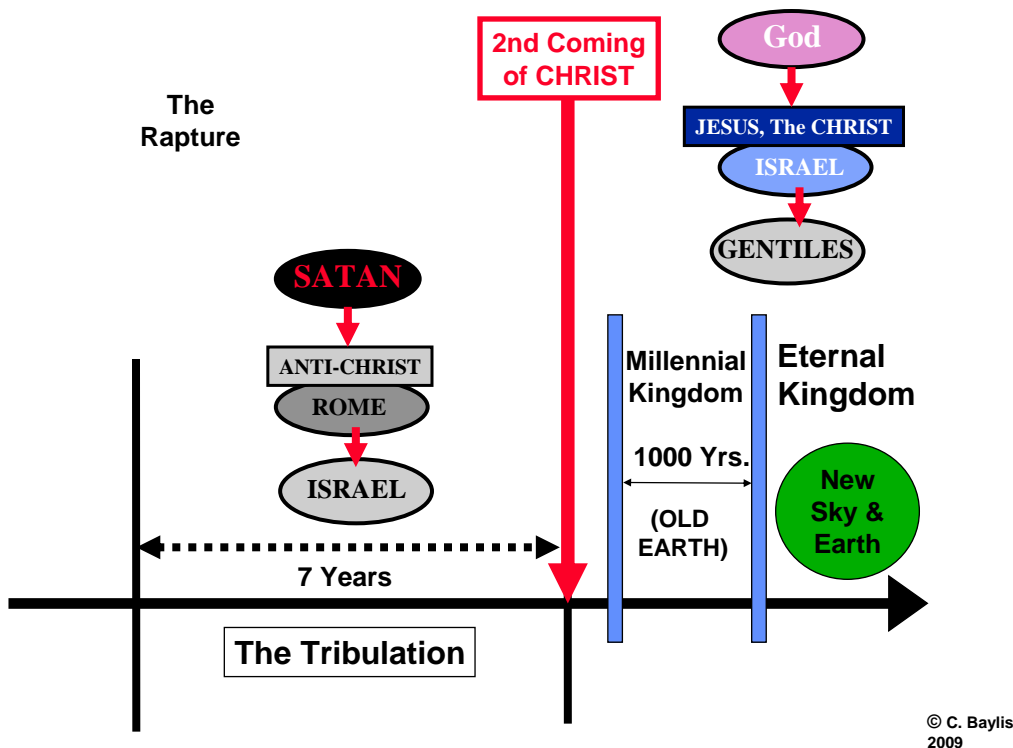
2nd Coming of CHRIST

God

JESUS, The CHRIST

ISRAEL

GENTILES

The Rapture

SATAN

ANTI-CHRIST

ROME

ISRAEL

Millennial Kingdom

Eternal Kingdom

1000 Yrs.

(OLD EARTH)

New Sky & Earth

7 Years

The Tribulation

© C. Baylis 2009